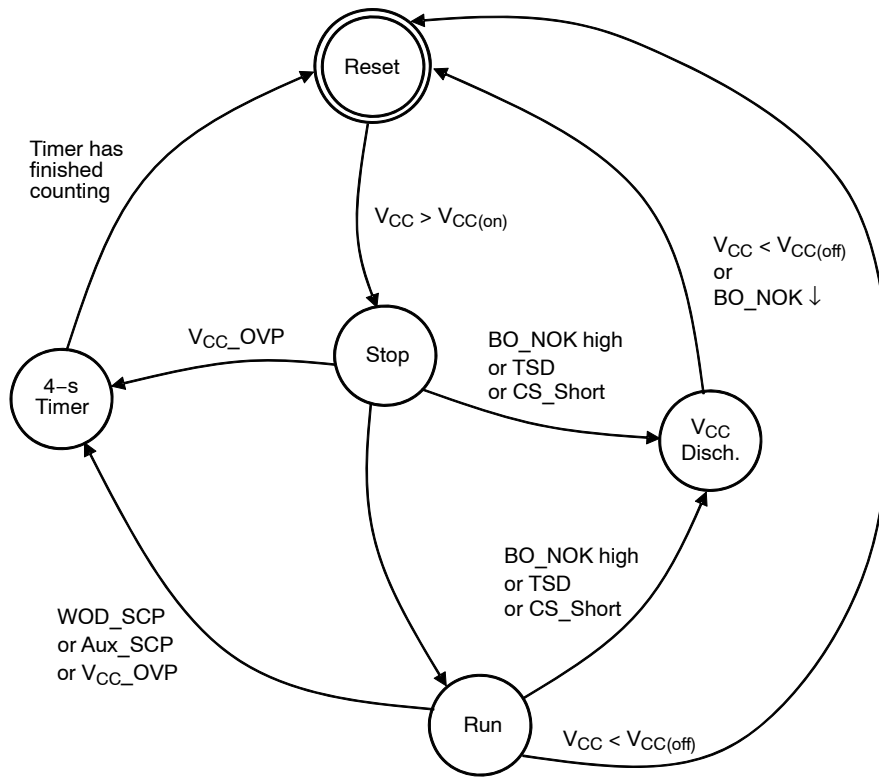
Reset

Timer has finished counting

$V_{CC} > V_{CC(on)}$

$V_{CC} < V_{CC(off)}$ or BO_NOK ↓

$V_{CC}$_OVP

Stop

BO_NOK high or TSD or CS_Short

4−s Timer

$V_{CC}$ Disch.

BO_NOK high or TSD or CS_Short

WOD_SCP or Aux_SCP or $V_{CC}$_OVP

Run

$V_{CC} < V_{CC(off)}$